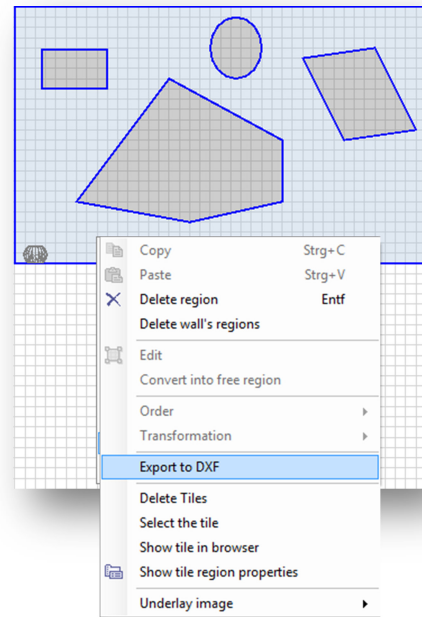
Copy Strg+C
Paste Strg+V
Delete region Entf
Delete wall's regions

Edit
Convert into free region

Order
Transformation

Export to DXF

Delete Tiles
Select the tile
Show tile in browser
Show tile region properties

Underlay image